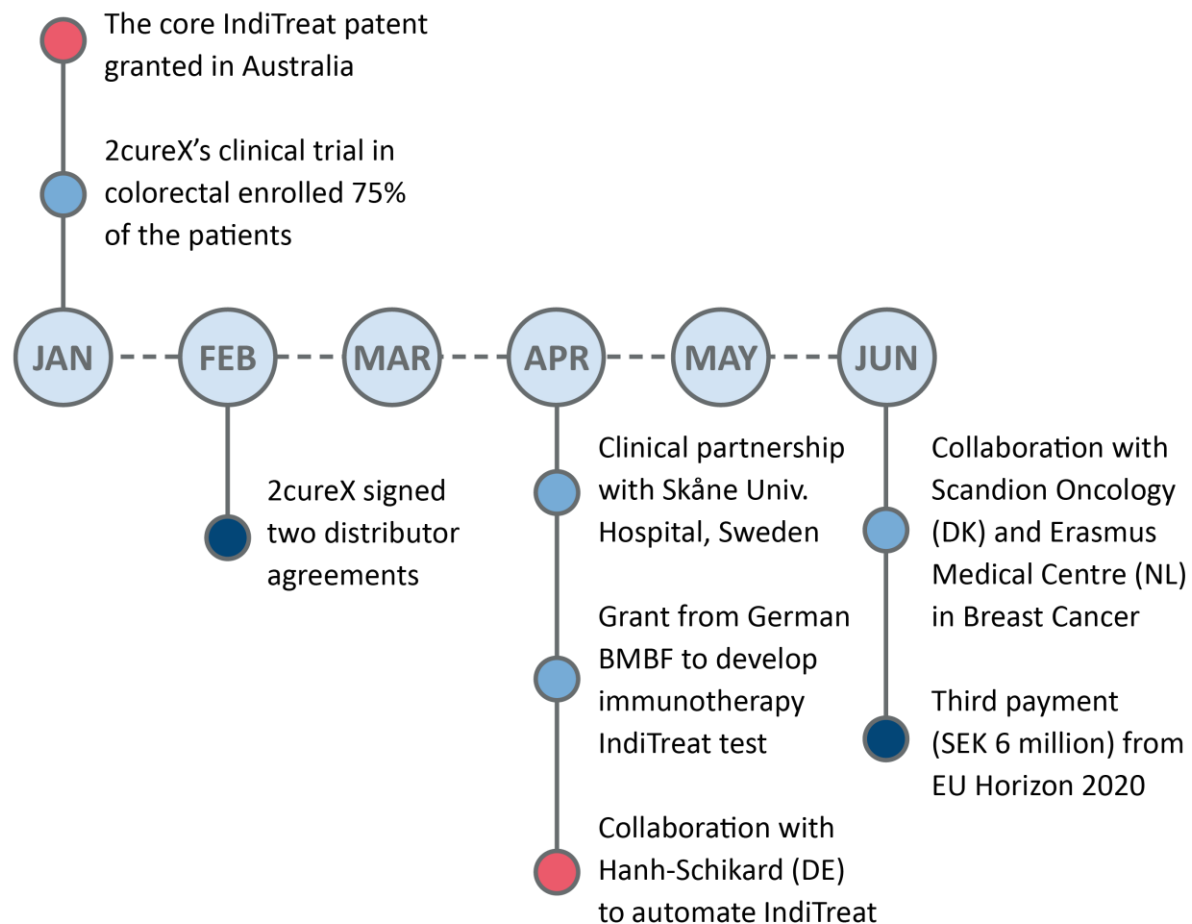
The core IndiTreat patent granted in Australia

2cureX's clinical trial in colorectal enrolled 75% of the patients

JAN

FEB

MAR

APR

MAY

JUN

2cureX signed two distributor agreements

Clinical partnership with Skåne Univ. Hospital, Sweden

Grant from German BMBF to develop immunotherapy IndiTreat test

Collaboration with Hanh-Schikard (DE) to automate IndiTreat

Collaboration with Scandion Oncology (DK) and Erasmus Medical Centre (NL) in Breast Cancer

Third payment (SEK 6 million) from EU Horizon 2020